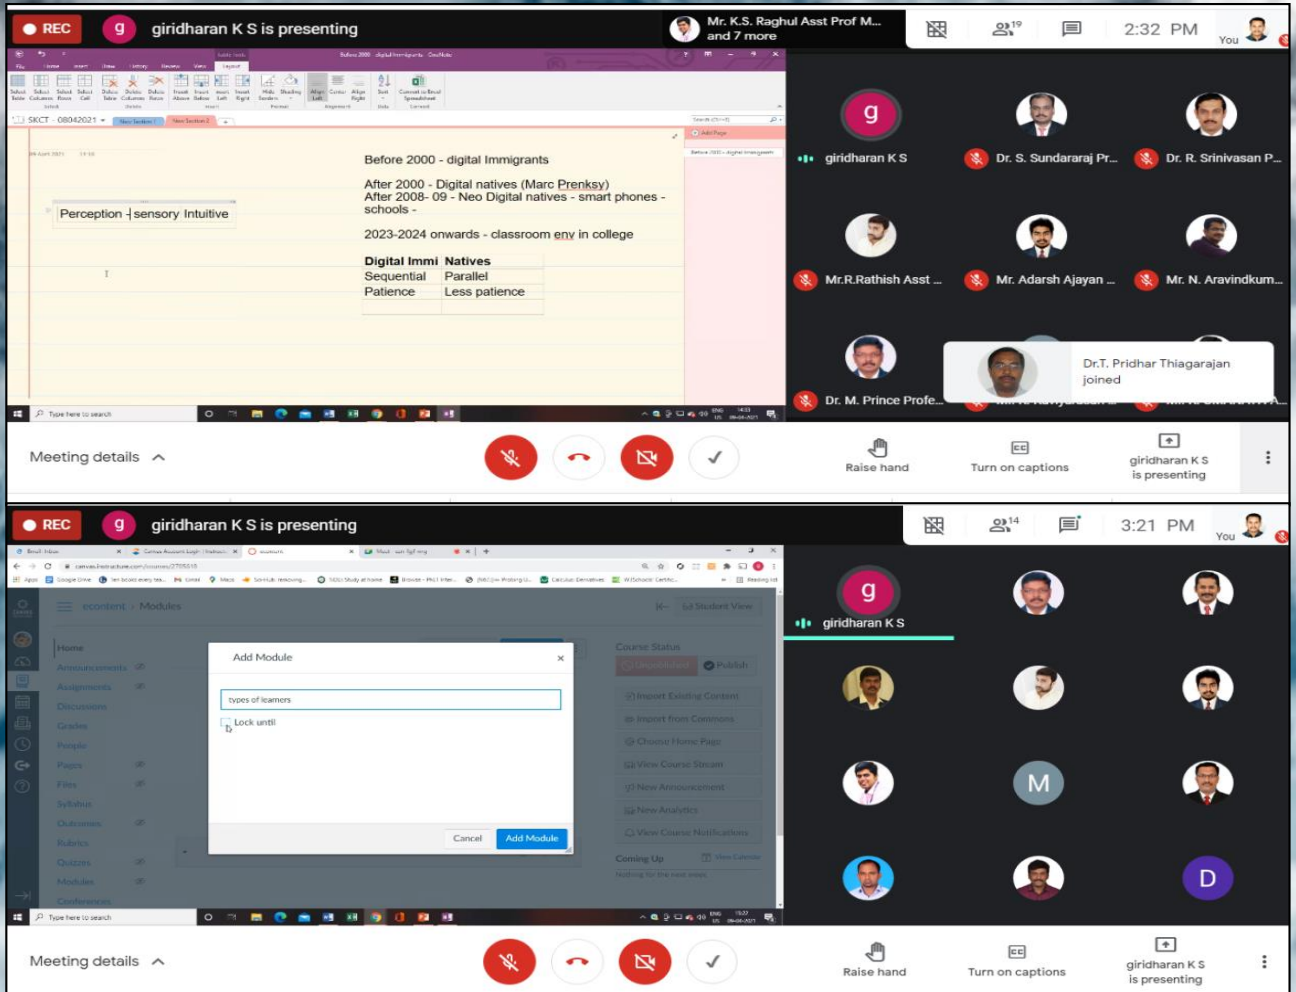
REC
g
giridharan K S is presenting
Mr. K.S. Raghul Asst Prof M... and 7 more
19
2:32 PM
You

SKCT - 08042021
Before 2000 - digital Immigrants

After 2000 - Digital natives (Marc Prenksy)
After 2008- 09 - Neo Digital natives - smart phones - schools -

2023-2024 onwards - classroom env in college

Perception - sensory Intuitive

| Digital Immi | Natives |
|---|---|
| Sequential | Parallel |
| Patience | Less patience |
| | |

Type here to search

giridharan K S
Dr. S. Sundararaj Pr...
Dr. R. Srinivasan P...
Mr.R.Rathish Asst ...
Mr. Adarsh Ajayan ...
Mr. N. Aravindkum...
Dr. M. Prince Profe...
Dr.T. Pridhar Thiagarajan joined

Meeting details
Raise hand
Turn on captions
giridharan K S is presenting

REC
g
giridharan K S is presenting
14
3:21 PM
You

Modules
Home
Announcements
Assignments
Discussions
Grades
People
Pages
Files
Syllabus
Outcomes
Rubrics
Quizzes
Modules
Conferences

Add Module
types of learners
Lock until
Cancel
Add Module

Course Status
Import Existing Content
Import from Commons
Choose Home Page
View Course Stream
New Announcement
New Analytics
View Course Notifications
Coming Up

Type here to search

g
giridharan K S
M
D

Meeting details
Raise hand
Turn on captions
giridharan K S is presenting